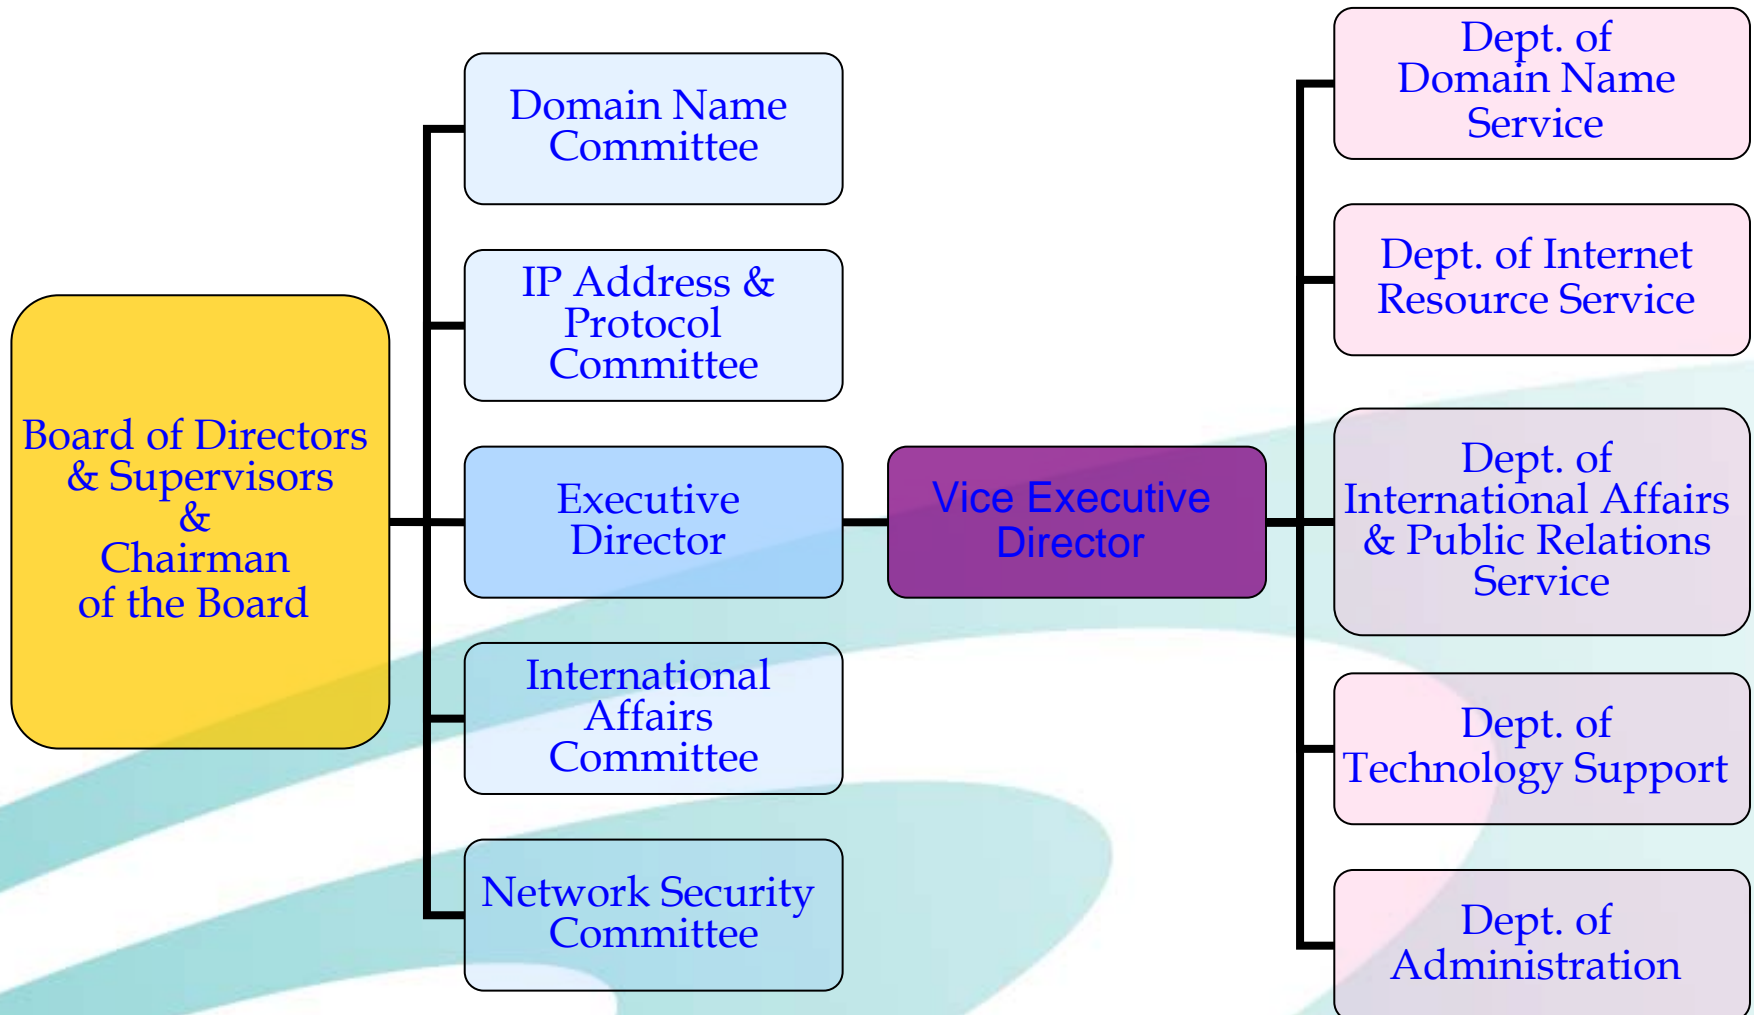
Board of Directors & Supervisors & Chairman of the Board

Domain Name Committee

IP Address & Protocol Committee

Executive Director

International Affairs Committee

Network Security Committee

Vice Executive Director

Dept. of Domain Name Service

Dept. of Internet Resource Service

Dept. of International Affairs & Public Relations Service

Dept. of Technology Support

Dept. of Administration